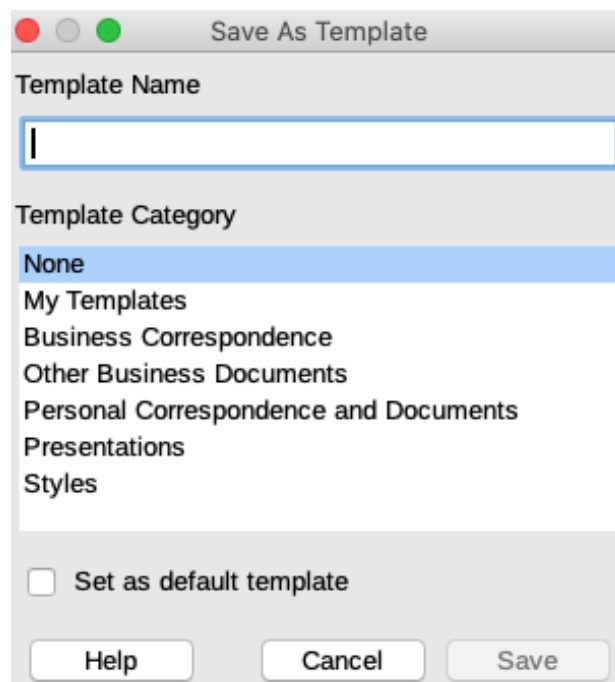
Save As Template

Template Name

Template Category

None
My Templates
Business Correspondence
Other Business Documents
Personal Correspondence and Documents
Presentations
Styles

Set as default template

Help
Cancel
Save